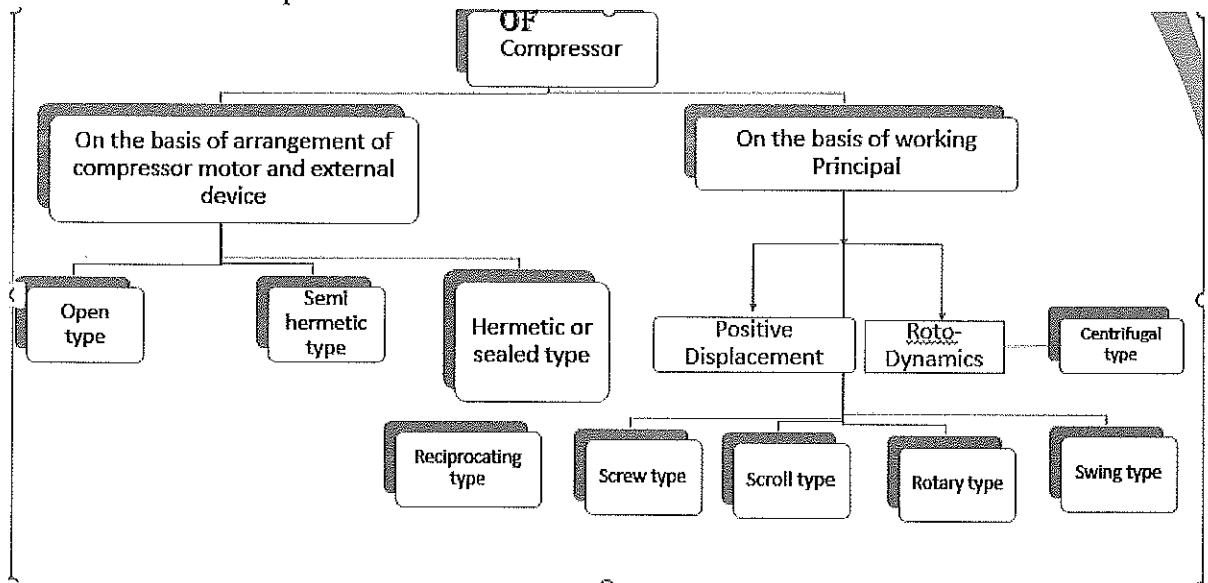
OF
Compressor

On the basis of arrangement of compressor motor and external device

On the basis of working Principal

Open type

Semi hermetic type

Hermetic or sealed type

Positive Displacement

Roto-Dynamics

Centrifugal type

Reciprocating type

Screw type

Scroll type

Rotary type

Swing type